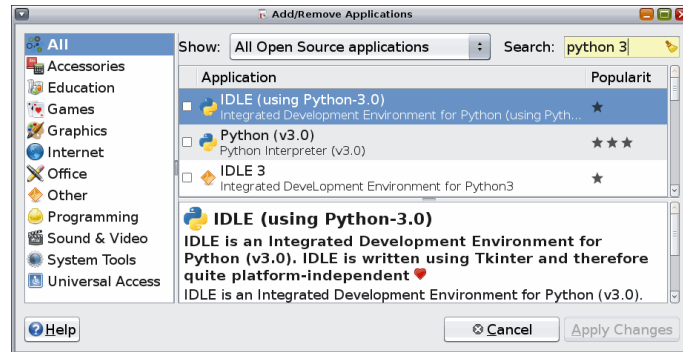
Add/Remove Applications

All
Accessories
Education
Games
Graphics
Internet
Office
Other
Programming
Sound & Video
System Tools
Universal Access

Show: All Open Source applications
Search: python 3

| Application | Popularit |
|---|---|
| IDLE (using Python-3.0) Integrated Development Environment for Python (using Pyth… | ★ |
| Python (v3.0) Python Interpreter (v3.0) | ★★★ |
| IDLE 3 Integrated DeveLopment Environment for Python3 | ★ |

IDLE (using Python-3.0)

IDLE is an Integrated Development Environment for Python (v3.0). IDLE is written using Tkinter and therefore quite platform-independent

IDLE is an Integrated Development Environment for Python (v3.0).

Help
Cancel
Apply Changes